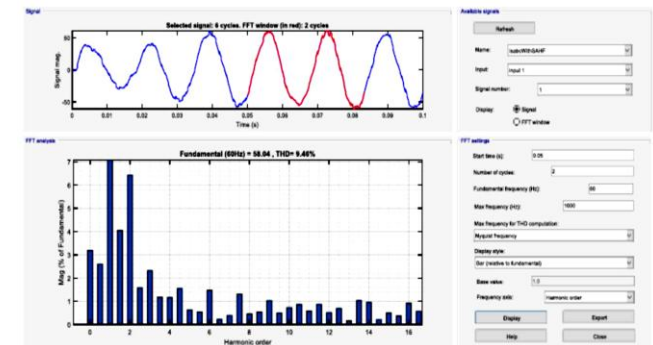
Signal

Selected signal: 6 cycles. FFT window (in red): 2 cycles

50

0

-50

Signal mag.

0 0.01 0.02 0.03 0.04 0.05 0.06 0.07 0.08 0.09 0.1

Time (s)

Available signals

Refresh

Name: IsabcWithSAHF

Input: input 1

Signal number: 1

Display: Signal

FFT window

FFT analysis

Fundamental (60Hz) = 58.04 , THD= 9.46%

7

6

5

4

3

2

1

0

Mag (% of Fundamental)

0 2 4 6 8 10 12 14 16

Harmonic order

FFT settings

Start time (s): 0.05

Number of cycles: 2

Fundamental frequency (Hz): 60

Max frequency (Hz): 1000

Max frequency for THD computation:

Nyquist frequency

Display style:

Bar (relative to fundamental)

Base value: 1.0

Frequency axis: Harmonic order

Display

Export

Help

Close